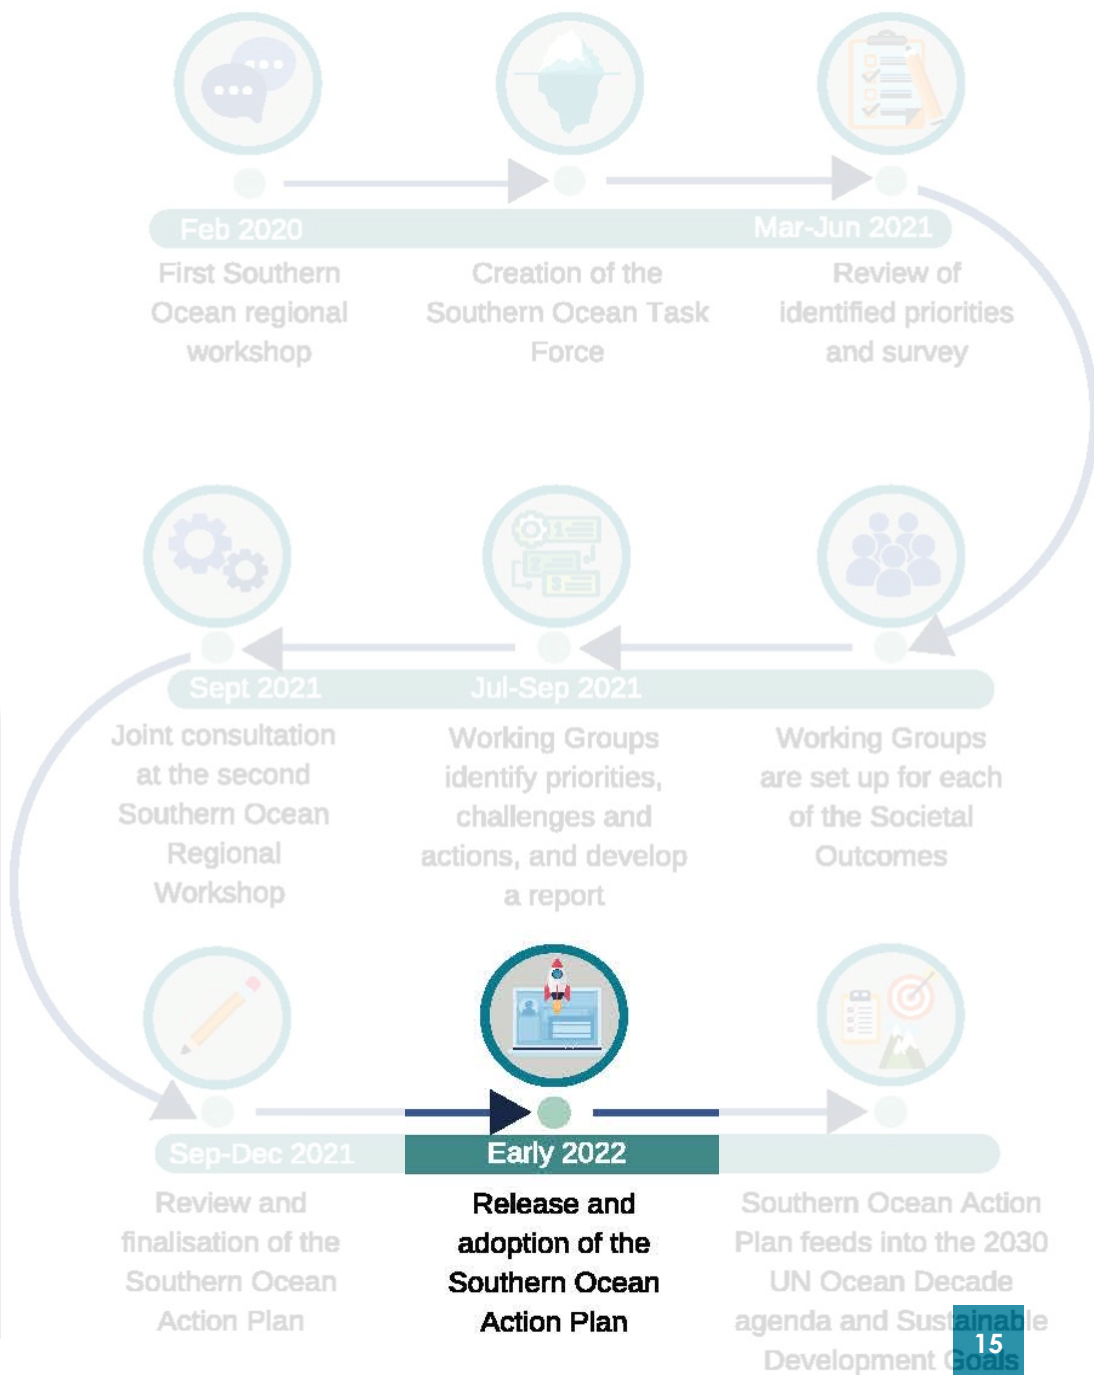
Feb 2020
First Southern Ocean regional workshop

Creation of the Southern Ocean Task Force

Mar-Jun 2021
Review of identified priorities and survey

Working Groups are set up for each of the Societal Outcomes

Jul-Sep 2021
Working Groups identify priorities, challenges and actions, and develop a report

Sept 2021
Joint consultation at the second Southern Ocean Regional Workshop

Sep-Dec 2021
Review and finalisation of the Southern Ocean Action Plan

Early 2022
Release and adoption of the Southern Ocean Action Plan

Southern Ocean Action Plan feeds into the 2030 UN Ocean Decade agenda and Sustainable Development Goals

15